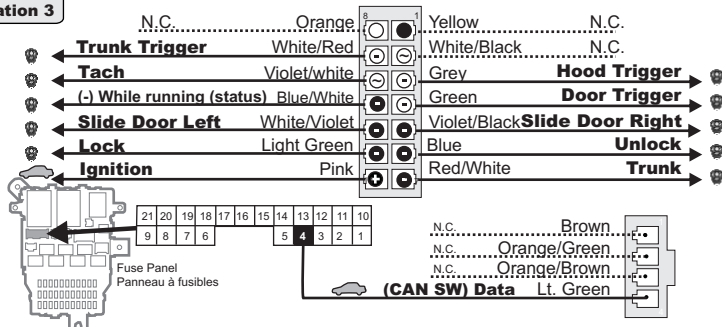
ation 3

N.C. Orange 8 1 Yellow N.C.

Trunk Trigger White/Red White/Black N.C.

Tach Violet/white Grey Hood Trigger

(-) While running (status) Blue/White Green Door Trigger

Slide Door Left White/Violet Violet/Black Slide Door Right

Lock Light Green Blue Unlock

Ignition Pink Red/White Trunk

| 21 | 20 | 19 | 18 | 17 | 16 | 15 | 14 | 13 | 12 | 11 | 10 |
|---|---|---|---|---|---|---|---|---|---|---|---|
| 9 | 8 | 7 | 6 | | | | 5 | 4 | 3 | 2 | 1 |

Fuse Panel
Panneau à fusibles

N.C. Brown
N.C. Orange/Green
N.C. Orange/Brown
(CAN SW) Data Lt. Green